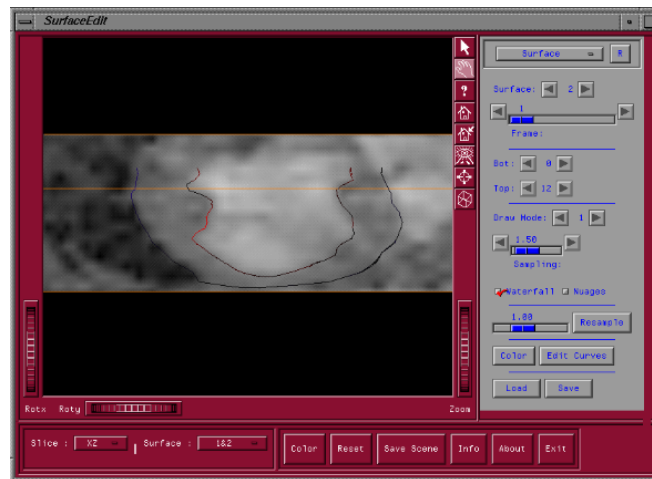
SurfaceEdit

Surface
R
Surface: 2
1
Frame:
Bot: 0
Top: 12
Draw Mode: 1
1.50
Sampling:
Waterfall
Nuages
1.00
Resample
Color
Edit Curves
Load
Save

Rotx
Roty
Zoom

Slice : XZ
Surface : 1&2
Color
Reset
Save Scene
Info
About
Exit